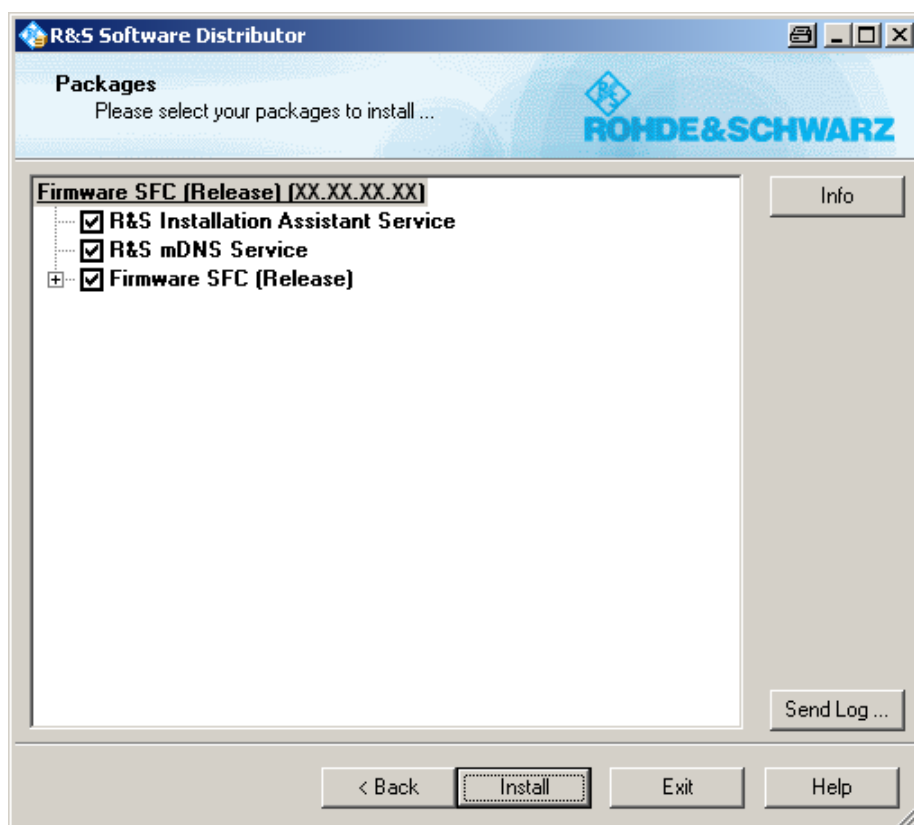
R&S Software Distributor

Packages
Please select your packages to install ...

ROHDE&SCHWARZ

Firmware SFC (Release) (XX.XX.XX.XX)
R&S Installation Assistant Service
R&S mDNS Service
Firmware SFC (Release)

Info

Send Log ...

< Back
Install
Exit
Help